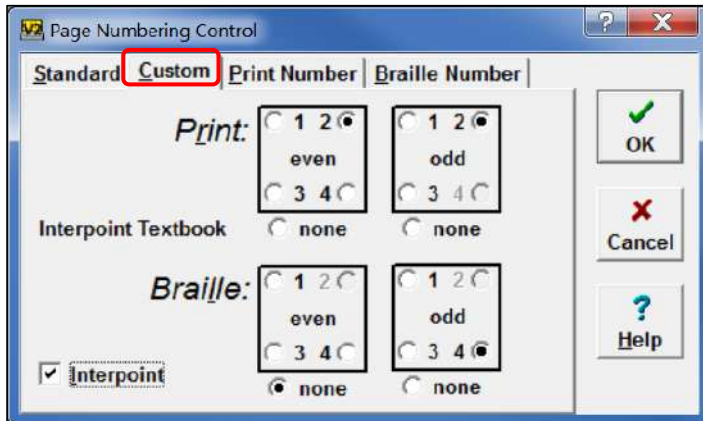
V2 Page Numbering Control

Standard | Custom | Print Number | Braille Number

Print:
1 2
even
3 4

1 2
odd
3 4

Interpoint Textbook
none
none

Braille:
1 2
even
3 4

1 2
odd
3 4

Interpoint
none
none

OK
Cancel
Help